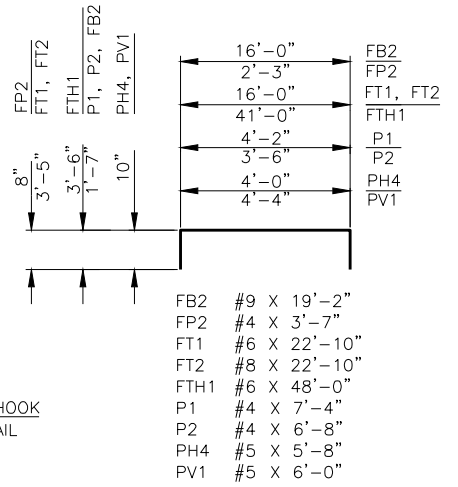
FP2
FT1, FT2

FTH1
P1, P2, FB2

PH4, PV1

8"
3'-5"

3'-6"
1'-7"

10"

16'-0"
2'-3"
FB2
FP2

16'-0"
41'-0"
FT1, FT2
FTH1

4'-2"
3'-6"
P1
P2

4'-0"
4'-4"
PH4
PV1

FB2 #9 X 19'-2"
FP2 #4 X 3'-7"
FT1 #6 X 22'-10"
FT2 #8 X 22'-10"
FTH1 #6 X 48'-0"
P1 #4 X 7'-4"
P2 #4 X 6'-8"
PH4 #5 X 5'-8"
PV1 #5 X 6'-0"

HOOK
AIL